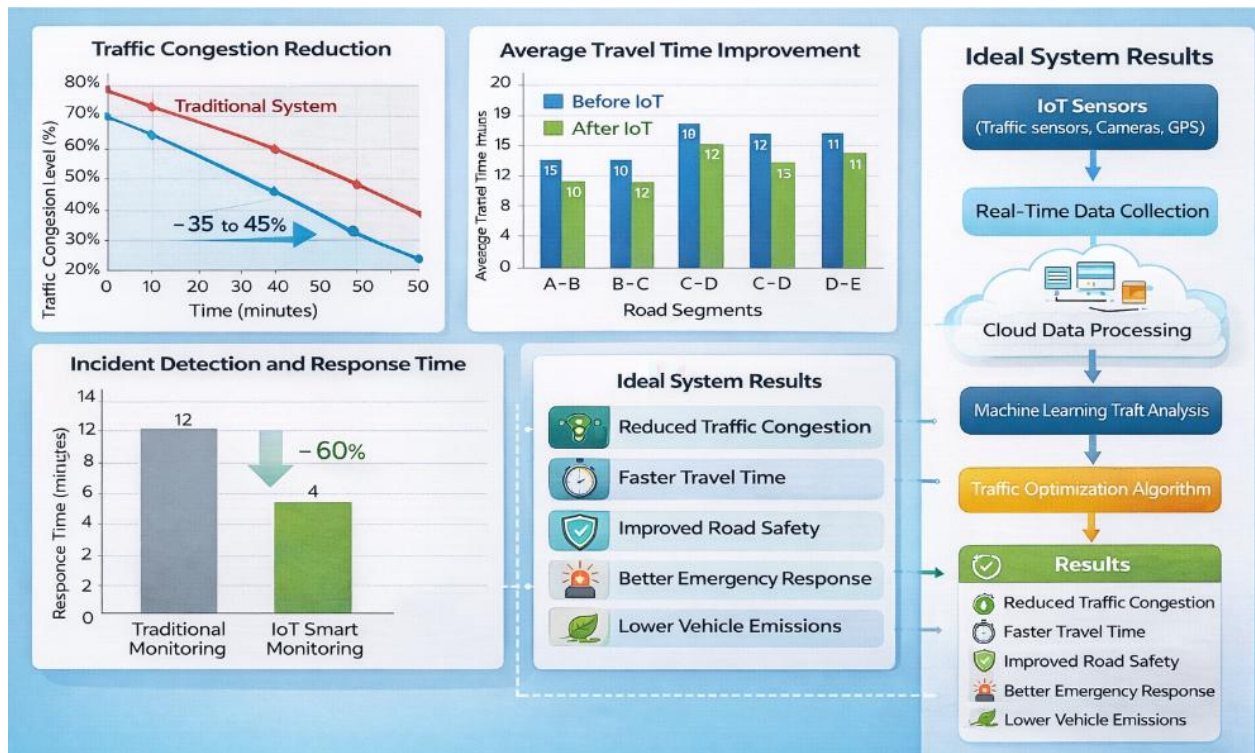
Traffic Congestion Reduction

80%
70%
60%
50%
40%
30%
20%

Traditional System

–35 to 45%

Traffic Congestion Level (%)

0 10 20 30 40 50 50

Time (minutes)

Average Travel Time Improvement

20
19
15
12
8
4
0

Before IoT
After IoT

Average Travel Time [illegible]

| | A–B | B–C | C–D | C–D | D–E |
|---|---|---|---|---|---|
| Before IoT | 15 | 10 | 18 | 12 | 11 |
| After IoT | 10 | 12 | 12 | 13 | 11 |

Road Segments

Ideal System Results

IoT Sensors
(Traffic sensors, Cameras, GPS)

Real-Time Data Collection

Cloud Data Processing

Machine Learning Traft Analysis

Traffic Optimization Algorithm

Results

Reduced Traffic Congestion
Faster Travel Time
Improved Road Safety
Better Emergency Response
Lower Vehicle Emissions

Incident Detection and Response Time

14
12
8
6
4
2
2
0

Responce Time (minutes)

12

–60%

4

Traditional Monitoring

IoT Smart Monitoring

Ideal System Results

Reduced Traffic Congestion
Faster Travel Time
Improved Road Safety
Better Emergency Response
Lower Vehicle Emissions